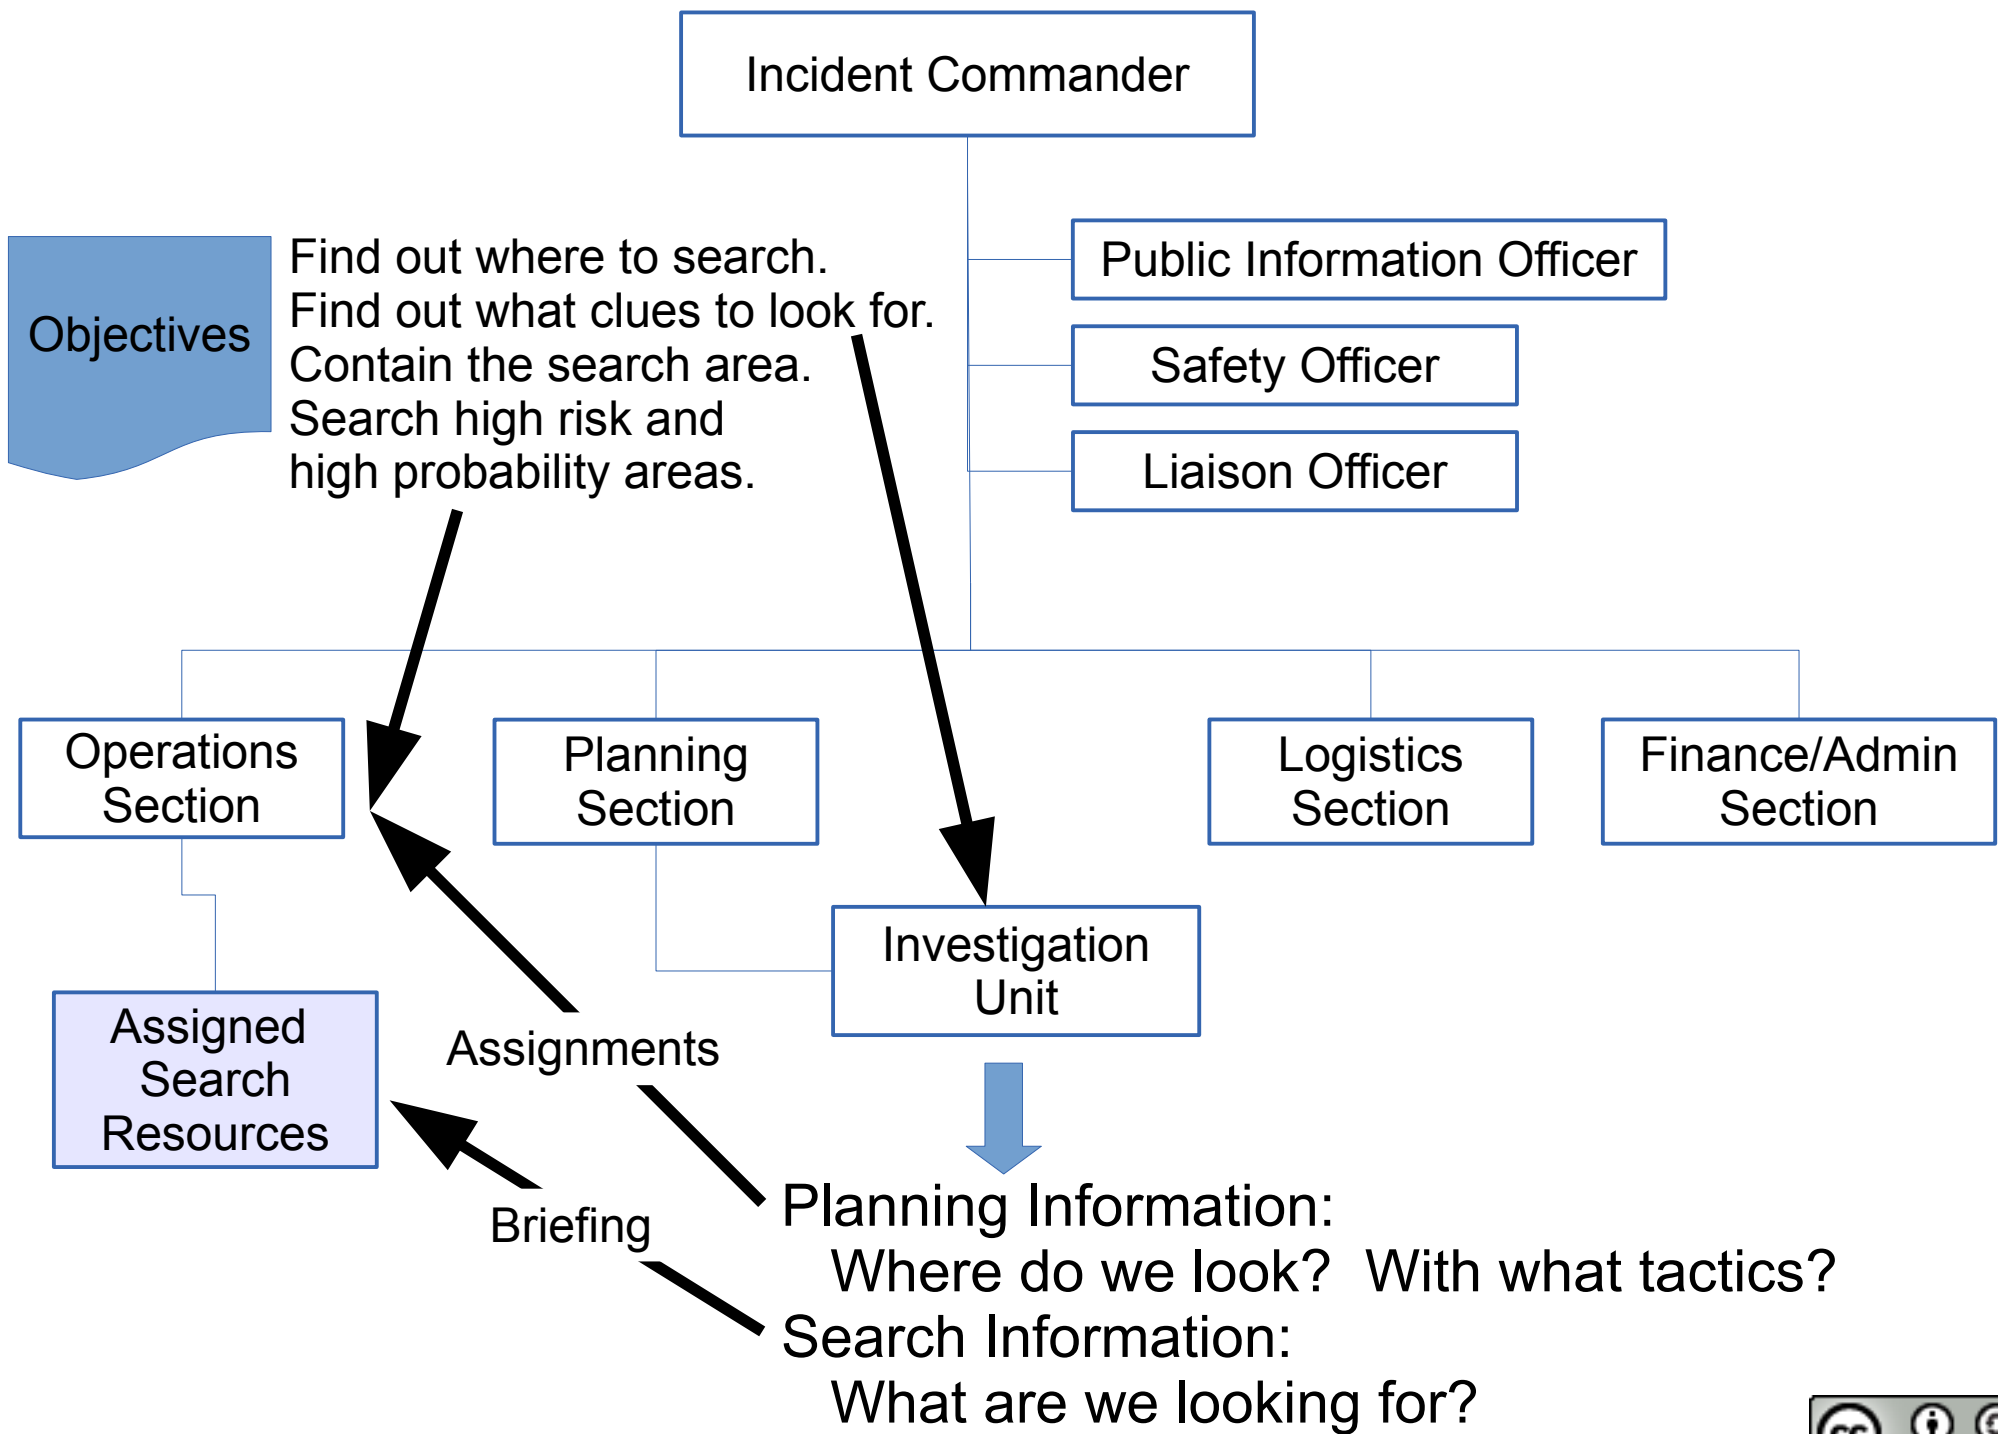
Incident Commander

Objectives

Find out where to search.
Find out what clues to look for.
Contain the search area.
Search high risk and high probability areas.

Public Information Officer

Safety Officer

Liaison Officer

Operations Section

Planning Section

Logistics Section

Finance/Admin Section

Investigation Unit

Assigned Search Resources

Assignments

Briefing

Planning Information:
Where do we look? With what tactics?
Search Information:
What are we looking for?